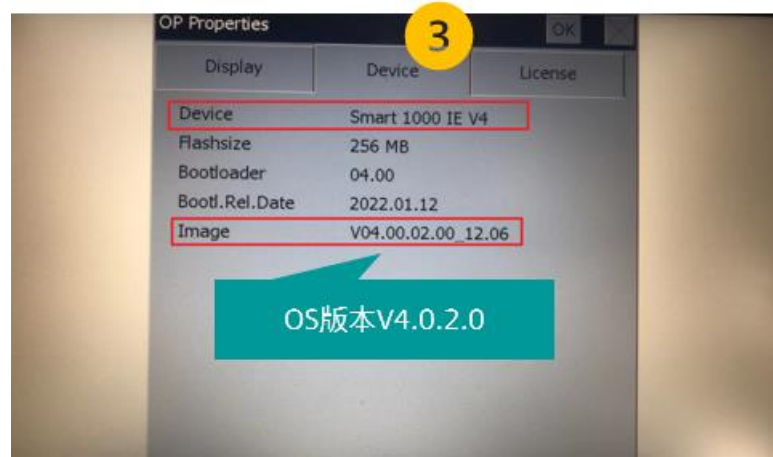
OP Properties
3
OK

| Display | Device | License |
|---|---|---|

| | |
|---|---|
| Device | Smart 1000 IE V4 |
| Flashsize | 256 MB |
| Bootloader | 04.00 |
| Bootl.Rel.Date | 2022.01.12 |
| Image | V04.00.02.00_12.06 |

OS版本V4.0.2.0